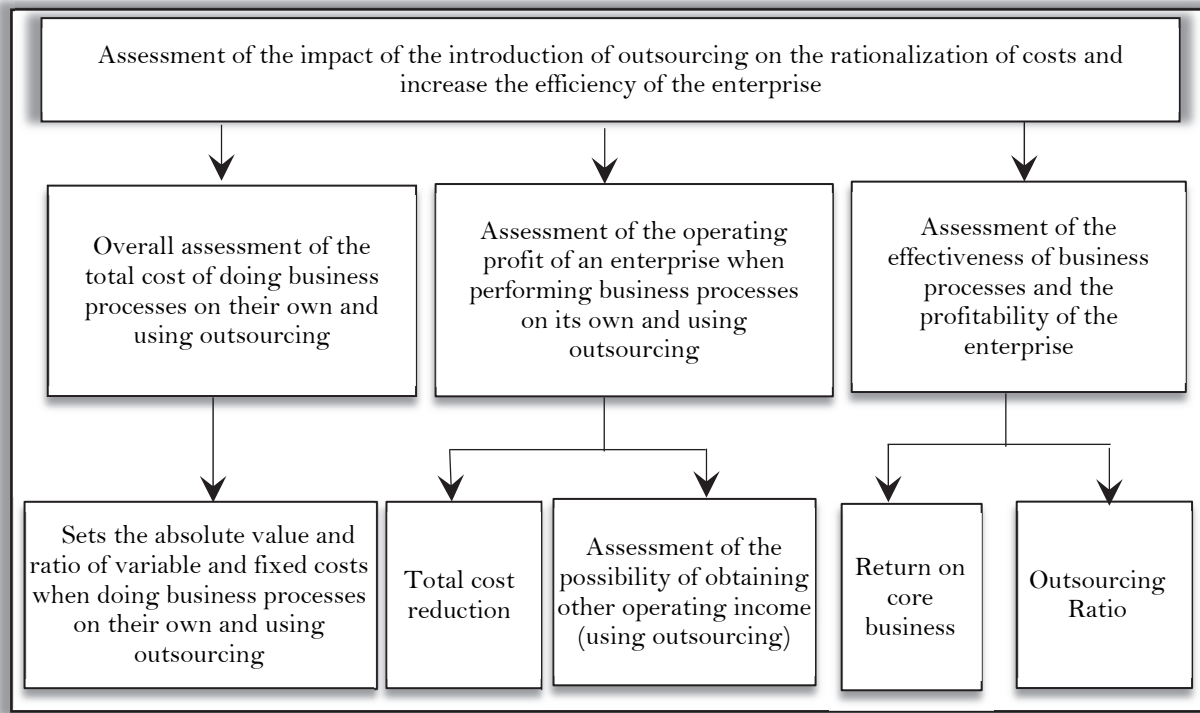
Assessment of the impact of the introduction of outsourcing on the rationalization of costs and increase the efficiency of the enterprise

Overall assessment of the total cost of doing business processes on their own and using outsourcing

Assessment of the operating profit of an enterprise when performing business processes on its own and using outsourcing

Assessment of the effectiveness of business processes and the profitability of the enterprise

Sets the absolute value and ratio of variable and fixed costs when doing business processes on their own and using outsourcing

Total cost reduction

Assessment of the possibility of obtaining other operating income (using outsourcing)

Return on core business

Outsourcing Ratio